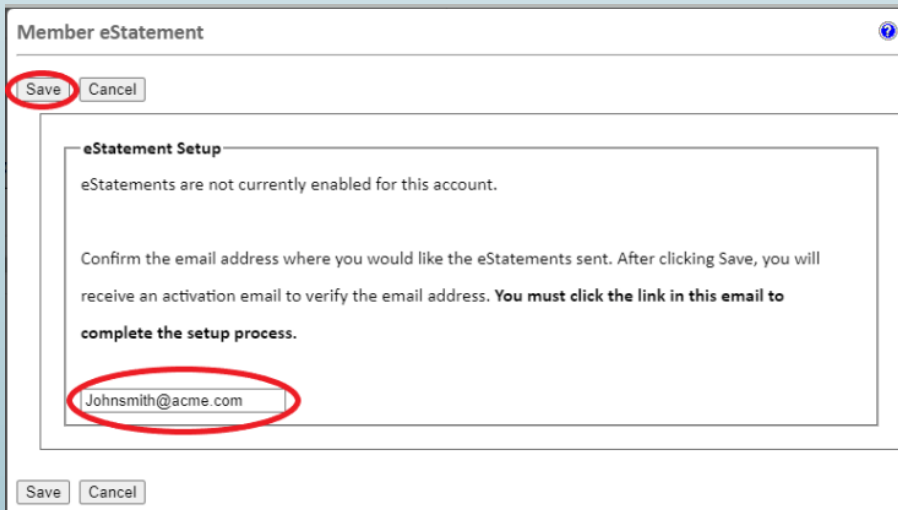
Member eStatement

Save Cancel

eStatement Setup

eStatements are not currently enabled for this account.

Confirm the email address where you would like the eStatements sent. After clicking Save, you will receive an activation email to verify the email address. **You must click the link in this email to complete the setup process.**

Johnsmith@acme.com

Save Cancel